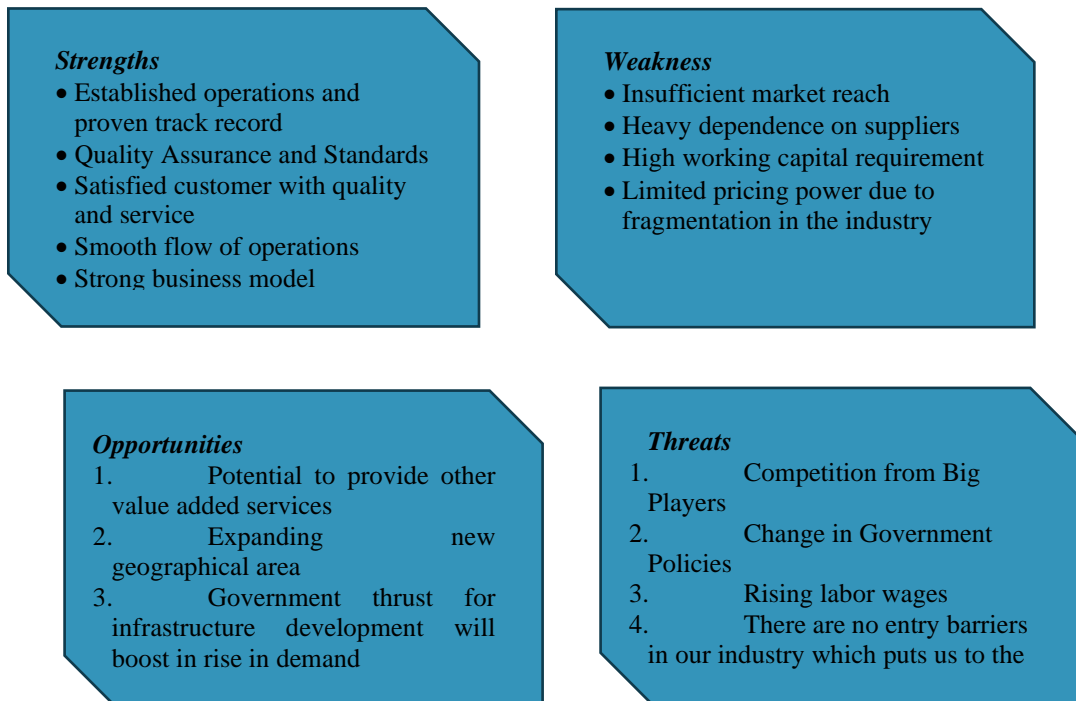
*Strengths*
- Established operations and proven track record
- Quality Assurance and Standards
- Satisfied customer with quality and service
- Smooth flow of operations
- Strong business model

*Weakness*
- Insufficient market reach
- Heavy dependence on suppliers
- High working capital requirement
- Limited pricing power due to fragmentation in the industry

*Opportunities*
1. Potential to provide other value added services
2. Expanding new geographical area
3. Government thrust for infrastructure development will boost in rise in demand

*Threats*
1. Competition from Big Players
2. Change in Government Policies
3. Rising labor wages
4. There are no entry barriers in our industry which puts us to the